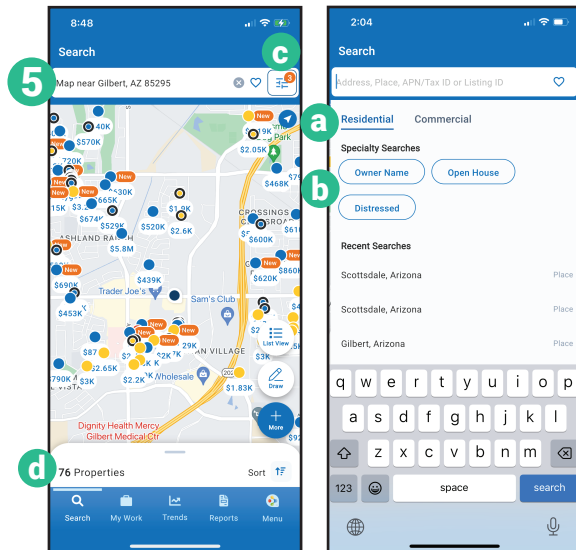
8:48

Search

5

c

Map near Gilbert, AZ 85295

3

40K
$570K
720K
New
$1.0
New
$19K
$2.05K
$468K
$630K
$665K
$674K
15K $3.
$1.9K
$2.6K
ASHLAND RANCH
$529K
$520K
$5.8M
CROSSINGS
$600K
$61
New
New
$860K
$620K
$439K
$690K
Trader Joe's
Sam's Club
$453K
New
New
$87
$2
29K
AN VILLAGE
$2.65K
$3K
790K
$3K
$2.2K
Wholesale
$1.83K
List View
Draw
More
Dignity Health Mercy Gilbert Medical Ctr

d

76 Properties

Sort

Search
My Work
Trends
Reports
Menu

2:04

Search

Address, Place, APN/Tax ID or Listing ID

a

Residential
Commercial

Specialty Searches

Owner Name
Open House

b

Distressed

Recent Searches

Scottsdale, Arizona
Place

Scottsdale, Arizona
Place

Gilbert, Arizona
Place

q w e r t y u i o p
a s d f g h j k l
z x c v b n m
123
space
search